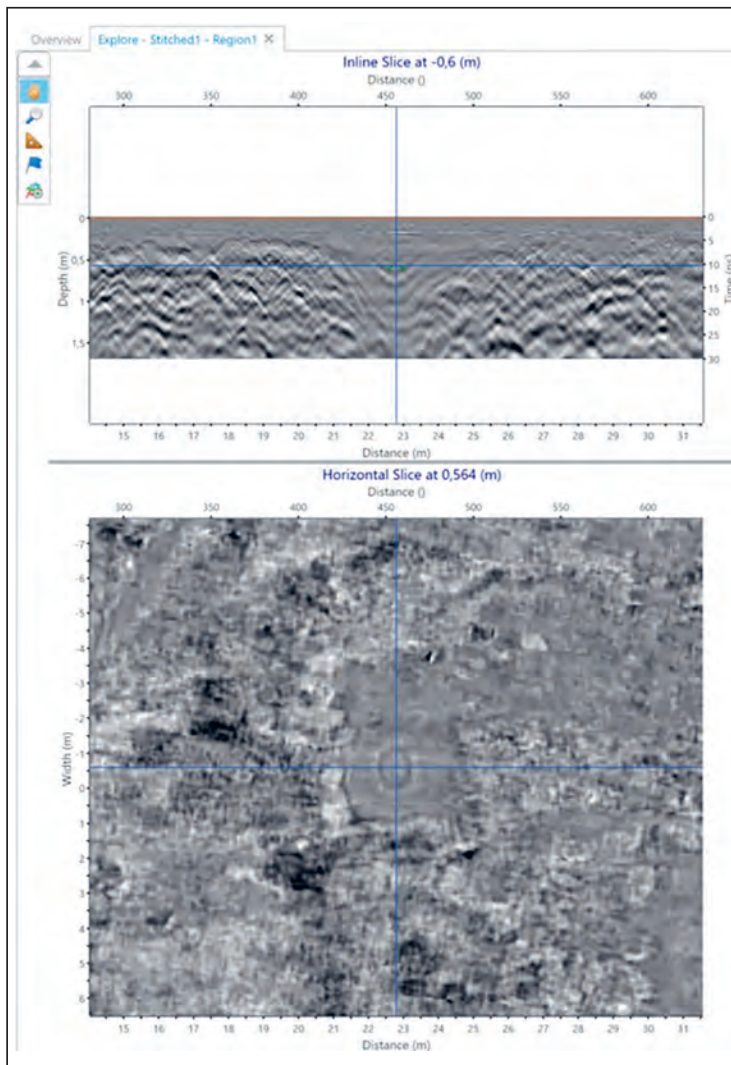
Overview Explore - Stitched1 - Region1 ×

Inline Slice at -0,6 (m)
Distance ()
300 350 400 450 500 550 600

Depth (m)
0
0.5
1
1.5

Time (ns)
0
5
10
15
20
25
30

15 16 17 18 19 20 21 22 23 24 25 26 27 28 29 30 31
Distance (m)

Horizontal Slice at 0,564 (m)
Distance ()
300 350 400 450 500 550 600

Width (m)
-7
-6
-5
-4
-3
-2
-1
0
1
2
3
4
5
6

15 16 17 18 19 20 21 22 23 24 25 26 27 28 29 30 31
Distance (m)